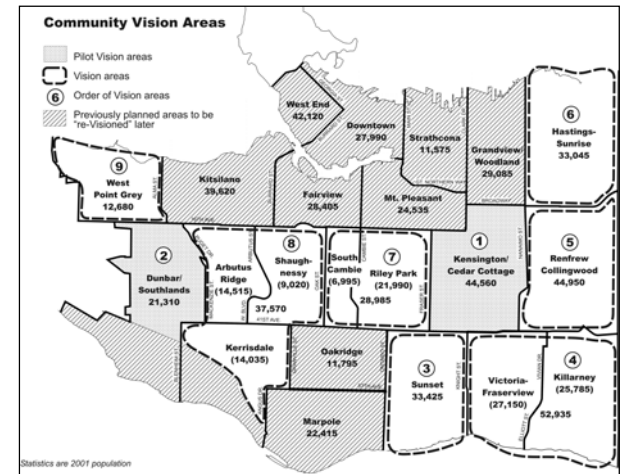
Community Vision Areas

Pilot Vision areas
Vision areas
6 Order of Vision areas
Previously planned areas to be "re-Visioned" later

West End 42,120
Downtown 27,990
Strathcona 11,575
Grandview-Woodland 29,085
6 Hastings-Sunrise 33,045
9 West Point Grey 12,680
Kitsilano 39,620
Fairview 28,405
Mt. Pleasant 24,535
2 Dunbar/Southlands 21,310
Arbutus Ridge (14,515)
8 Shaughnessy (9,020)
37,570
South Cambie (6,995)
7 Riley Park (21,990)
28,985
1 Kensington/Cedar Cottage 44,560
5 Renfrew Collingwood 44,950
Kerrisdale (14,035)
Oakridge 11,795
3 Sunset 33,425
Victoria-Fraserview (27,150)
4 Killarney (25,785)
52,935
Marpole 22,415

Statistics are 2001 population